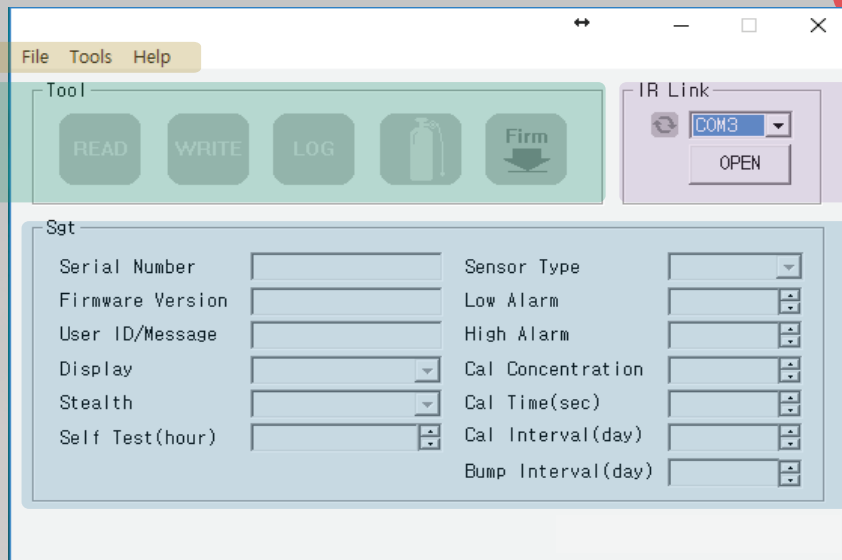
File Tools Help

Tool

READ WRITE LOG Firm

IR Link

COM3

OPEN

Sgt

Serial Number
Firmware Version
User ID/Message
Display
Stealth
Self Test(hour)

Sensor Type
Low Alarm
High Alarm
Cal Concentration
Cal Time(sec)
Cal Interval(day)
Bump Interval(day)